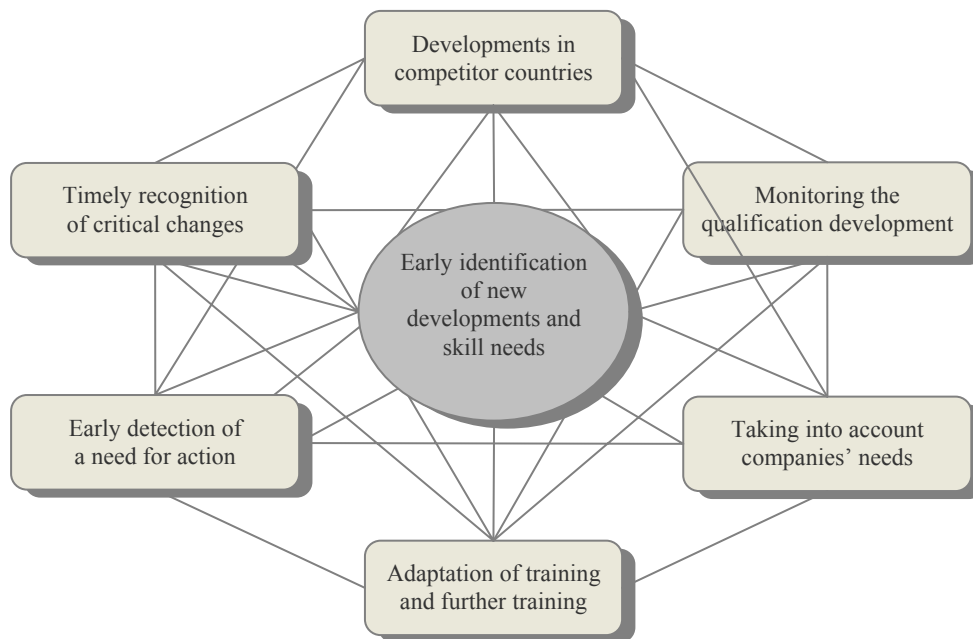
Developments in competitor countries

Timely recognition of critical changes

Monitoring the qualification development

Early identification of new developments and skill needs

Early detection of a need for action

Taking into account companies' needs

Adaptation of training and further training